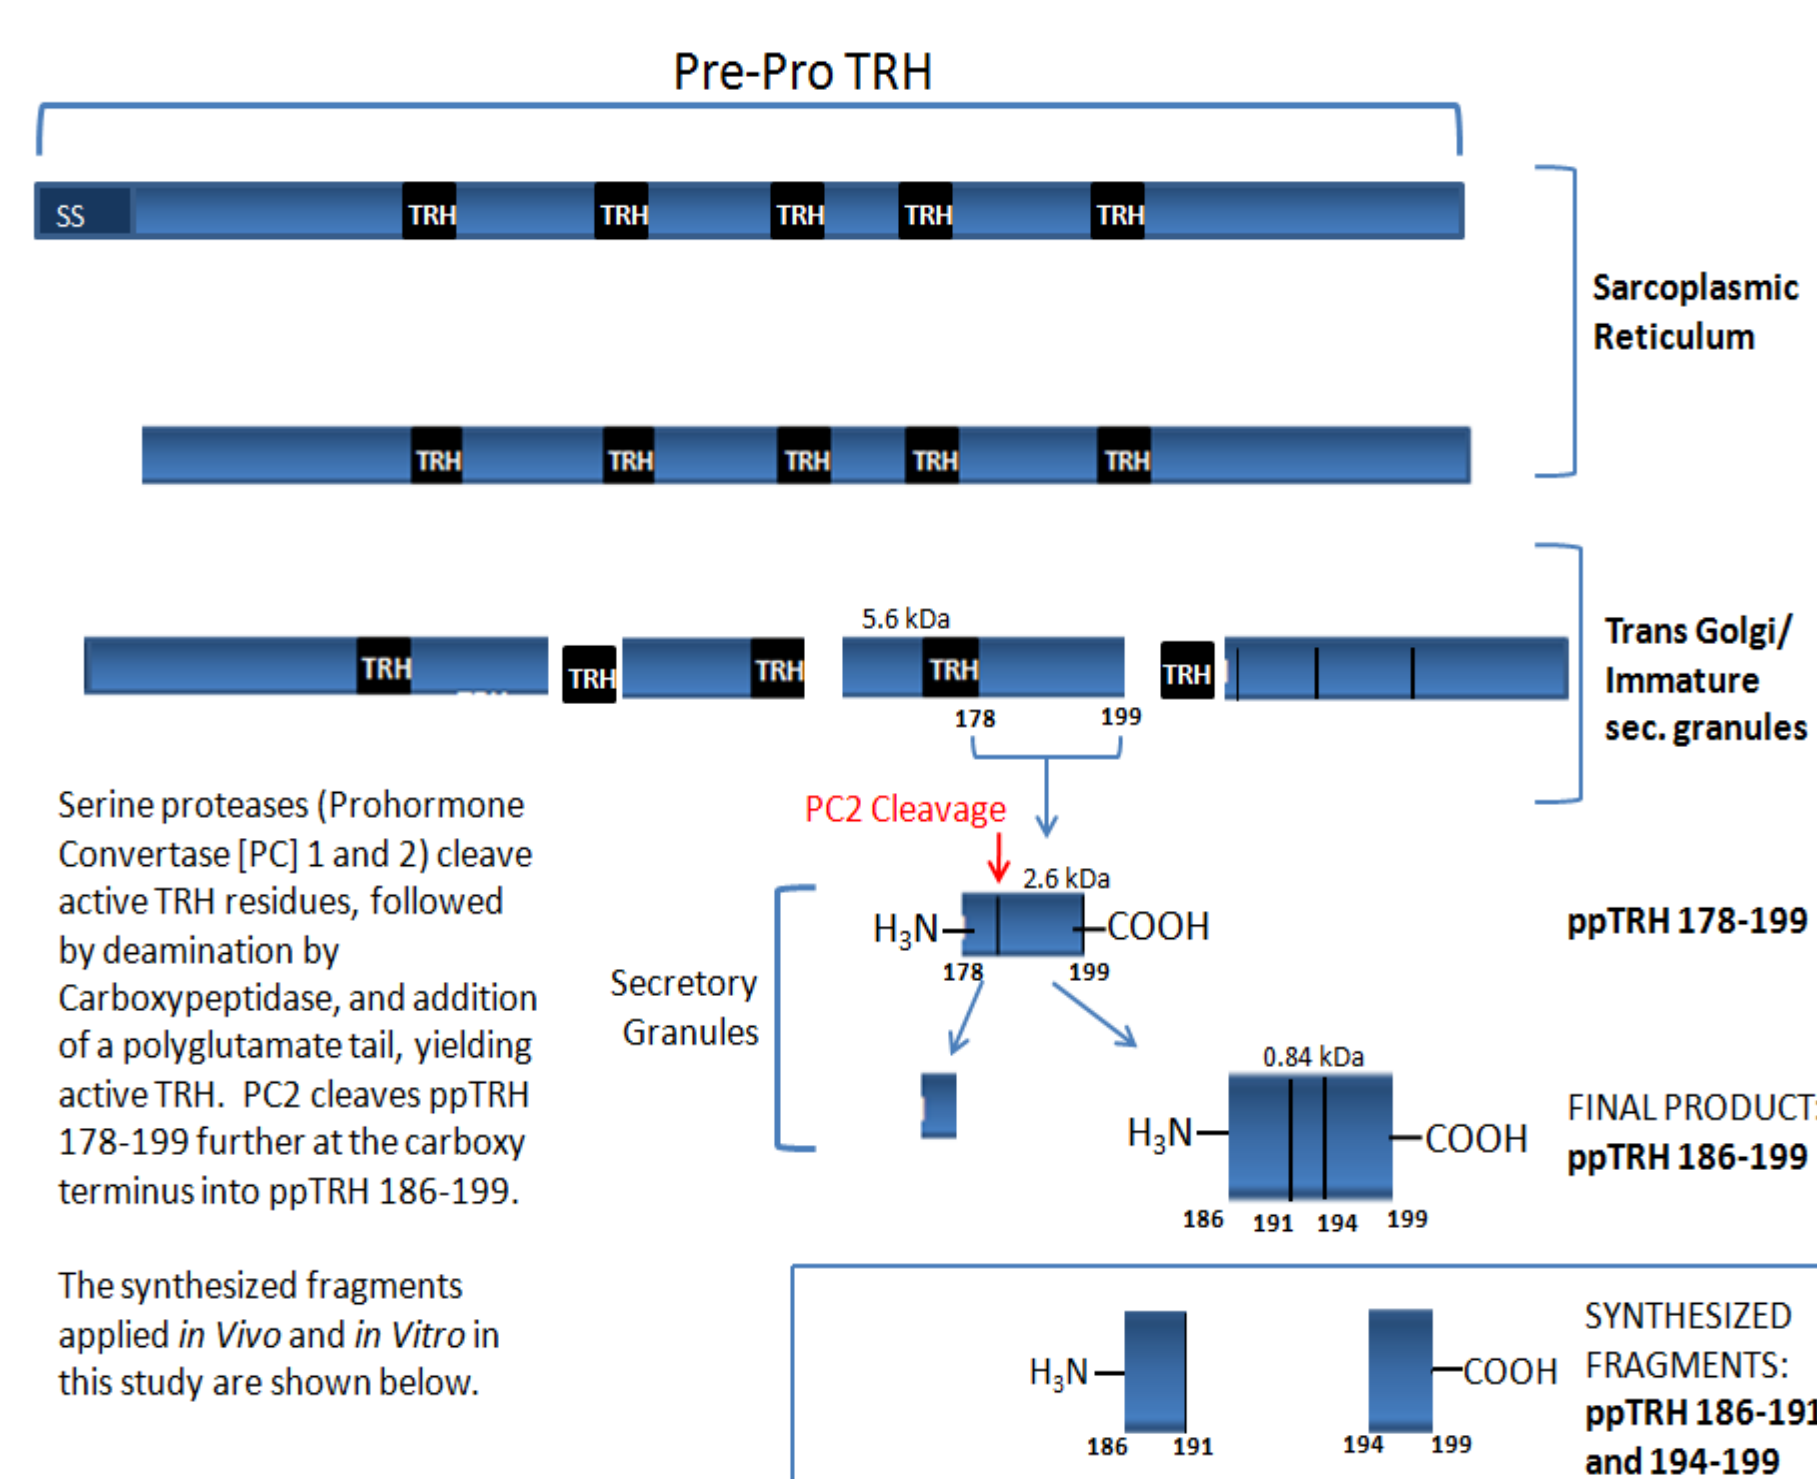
Pre-Pro TRH

SS TRH TRH TRH TRH TRH

Sarcoplasmic Reticulum

TRH TRH TRH TRH TRH

TRH TRH TRH 5.6 kDa TRH TRH

178 199

Trans Golgi/ Immature sec. granules

Serine proteases (Prohormone Convertase [PC] 1 and 2) cleave active TRH residues, followed by deamination by Carboxypeptidase, and addition of a polyglutamate tail, yielding active TRH. PC2 cleaves ppTRH 178-199 further at the carboxy terminus into ppTRH 186-199.

The synthesized fragments applied *in Vivo* and *in Vitro* in this study are shown below.

PC2 Cleavage

2.6 kDa

$H_3N$— —COOH

178 199

ppTRH 178-199

Secretory Granules

0.84 kDa

$H_3N$— —COOH

186 191 194 199

FINAL PRODUCT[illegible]
ppTRH 186-199

$H_3N$— —COOH

186 191 194 199

SYNTHESIZED FRAGMENTS:
ppTRH 186-19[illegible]
and 194-199